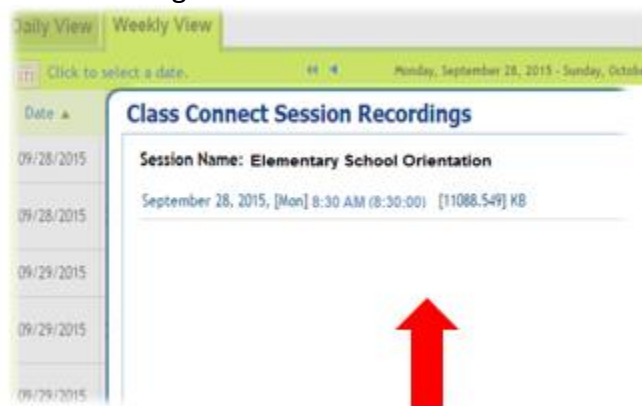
Daily View | Weekly View

Click to select a date.

Monday, September 28, 2015 - Sunday, Octob

Date ▲

09/28/2015

09/28/2015

09/29/2015

09/29/2015

09/29/2015

Class Connect Session Recordings

Session Name: Elementary School Orientation

September 28, 2015, [Mon] 8:30 AM (8:30:00) [11088.549] KB